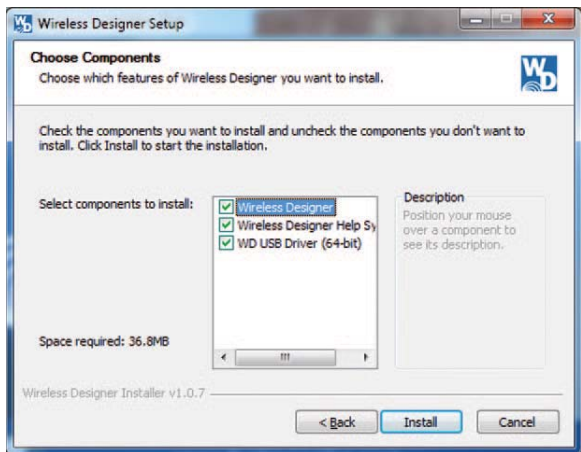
Wireless Designer Setup

Choose Components
Choose which features of Wireless Designer you want to install.

WD

Check the components you want to install and uncheck the components you don't want to install. Click Install to start the installation.

Select components to install:

Wireless Designer
Wireless Designer Help Sy
WD USB Driver (64-bit)

Description
Position your mouse over a component to see its description.

Space required: 36.8MB

Wireless Designer Installer v1.0.7

< Back
Install
Cancel